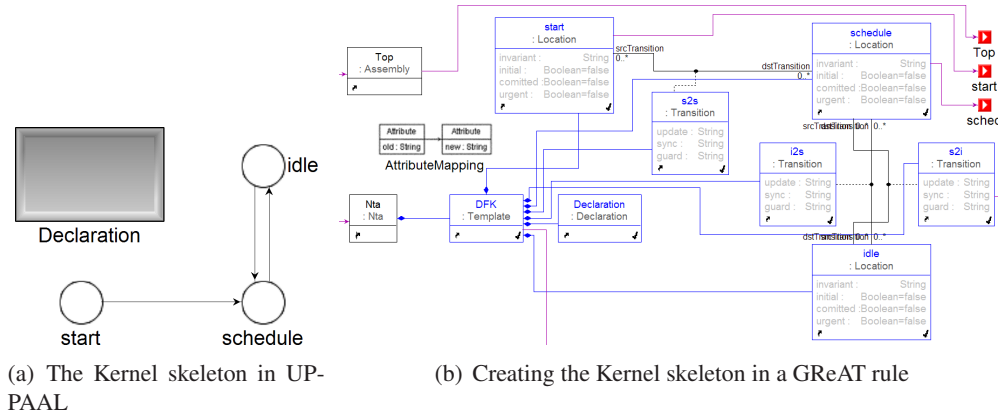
Declaration

idle

start

schedule

(a) The Kernel skeleton in UPPAAL

Top
: Assembly

start
: Location
invariant : String
initial : Boolean=false
comitted : Boolean=false
urgent : Boolean=false

srcTransition
0..*

dstTransition
0..*

schedule
: Location
invariant : String
initial : Boolean=false
comitted : Boolean=false
urgent : Boolean=false

Top

start

sched

Attribute
old : String

Attribute
new : String

AttributeMapping

s2s
: Transition
update : String
sync : String
guard : String

srcTransition 0..*

i2s
: Transition
update : String
sync : String
guard : String

s2i
: Transition
update : String
sync : String
guard : String

Nta
: Nta

DFK
: Template

Declaration
: Declaration

dstTransition 0..*

idle
: Location
invariant : String
initial : Boolean=false
comitted : Boolean=false
urgent : Boolean=false

(b) Creating the Kernel skeleton in a GReAT rule